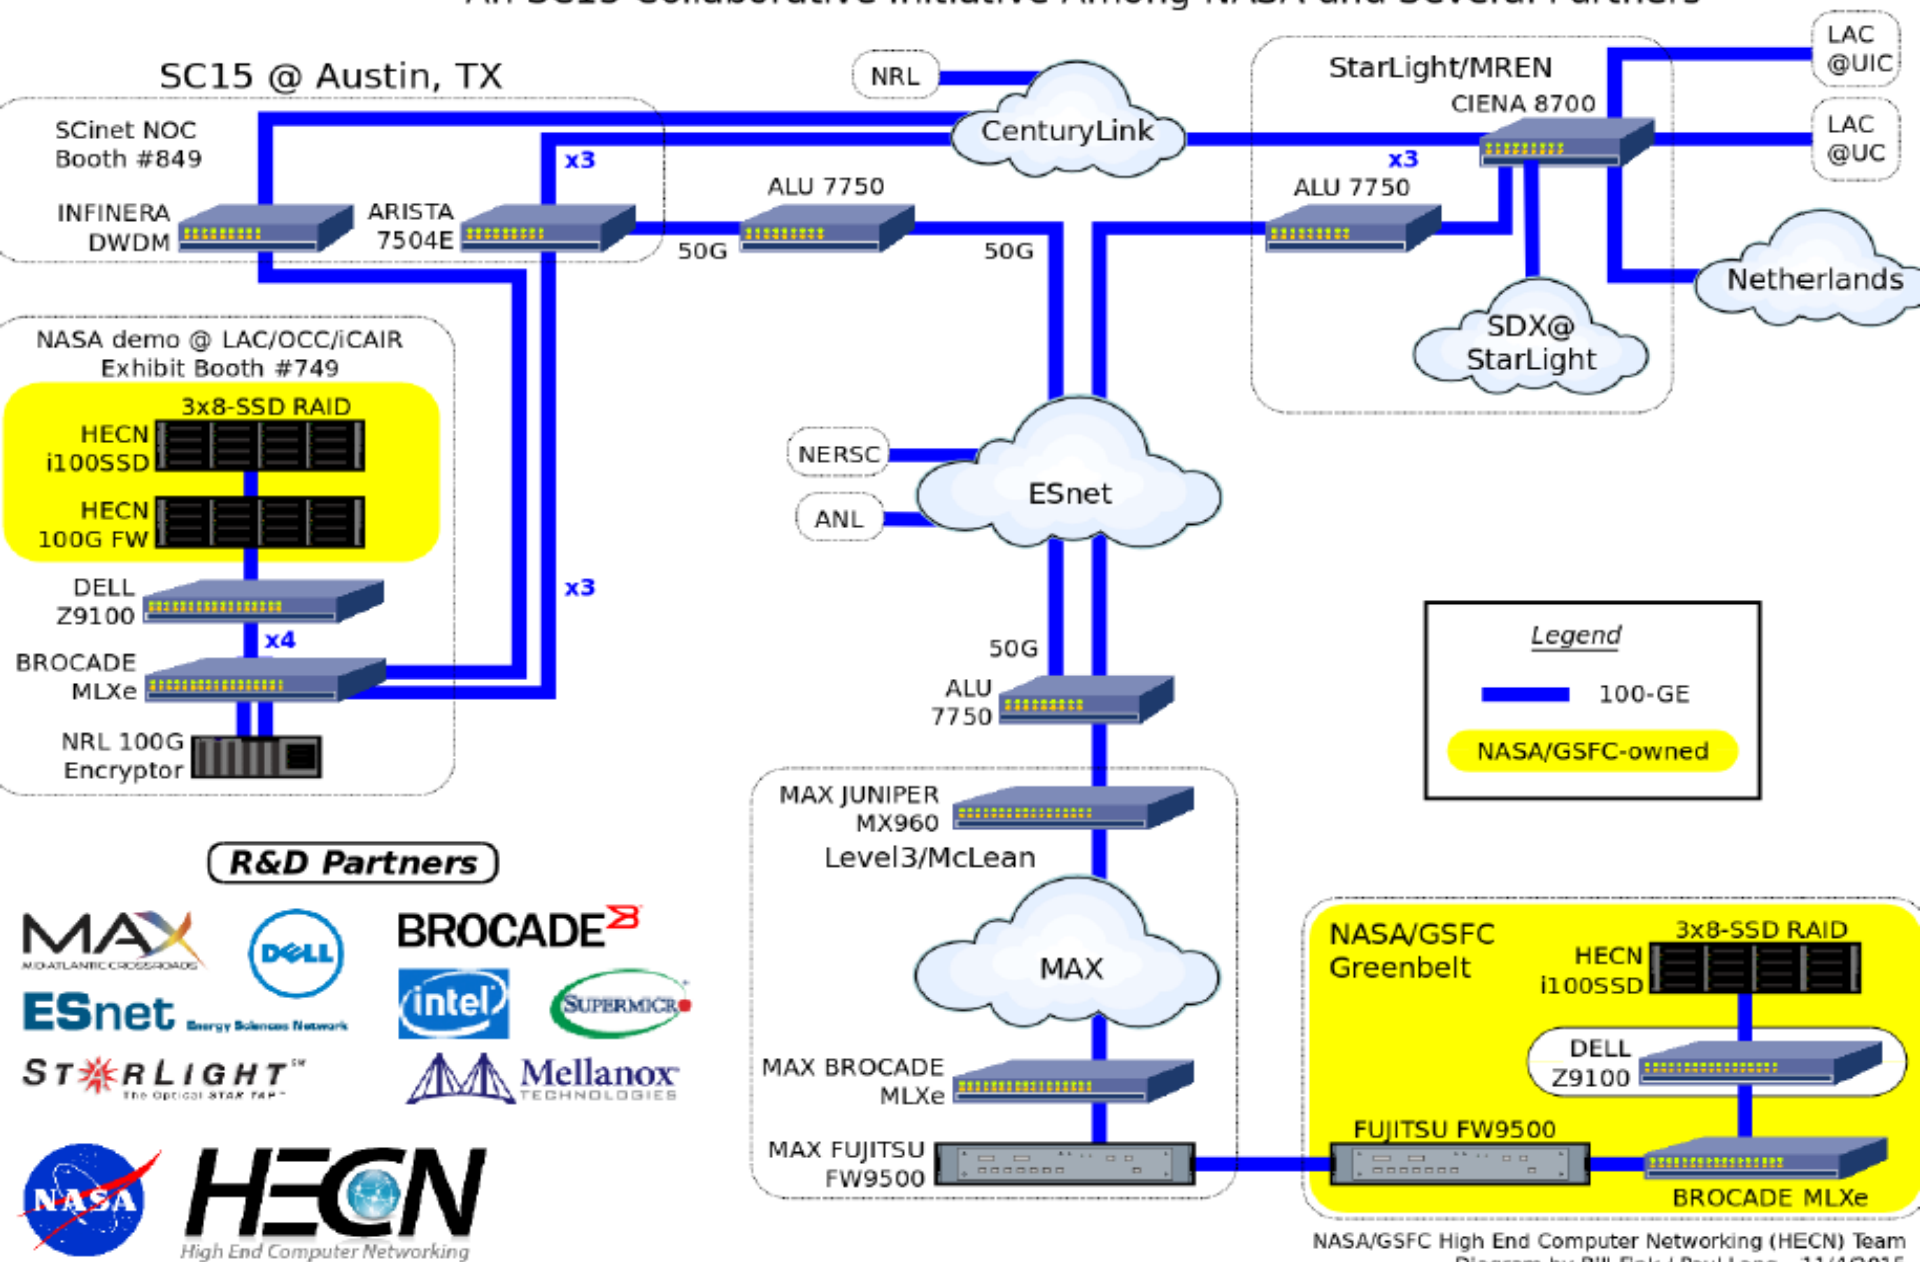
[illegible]

SC15 @ Austin, TX

SCinet NOC
Booth #849

INFINERA
DWDM

ARISTA
7504E

x3

NRL

CenturyLink

ALU 7750

50G

50G

StarLight/MREN

CIENA 8700

x3

ALU 7750

LAC
@UIC

LAC
@UC

Netherlands

SDX@
StarLight

NASA demo @ LAC/OCC/iCAIR
Exhibit Booth #749

3x8-SSD RAID

HECN
i100SSD

HECN
100G FW

DELL
Z9100

x4

BROCADE
MLXe

x3

NRL 100G
Encryptor

NERSC

ANL

ESnet

50G

ALU
7750

Legend

100-GE

NASA/GSFC-owned

MAX JUNIPER
MX960

Level3/McLean

MAX

MAX BROCADE
MLXe

MAX FUJITSU
FW9500

R&D Partners

MAX
MID-ATLANTIC CROSSROADS

DELL

BROCADE

ESnet Energy Sciences Network

intel

SUPERMICRO

STARLIGHT
The Optical STAR TAP

Mellanox
TECHNOLOGIES

NASA

HECN
High End Computer Networking

NASA/GSFC
Greenbelt

3x8-SSD RAID

HECN
i100SSD

DELL
Z9100

FUJITSU FW9500

BROCADE MLXe

NASA/GSFC High End Computer Networking (HECN) Team
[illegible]